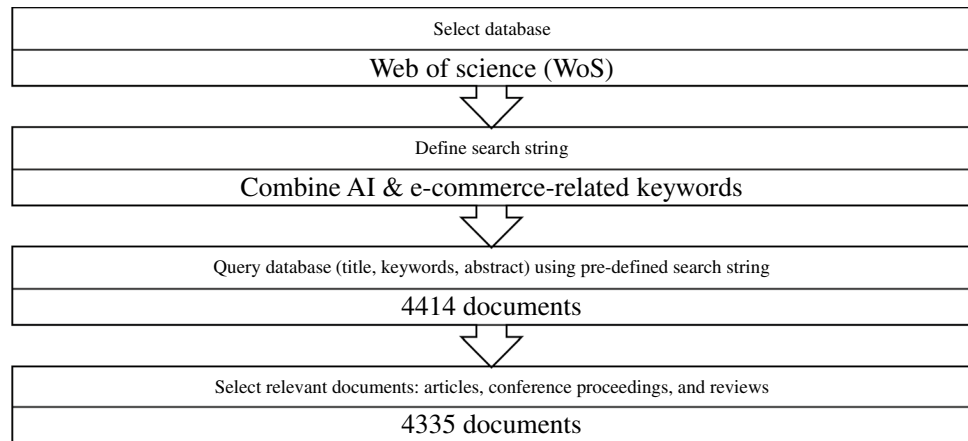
Select database

Web of science (WoS)

Define search string

Combine AI & e-commerce-related keywords

Query database (title, keywords, abstract) using pre-defined search string

4414 documents

Select relevant documents: articles, conference proceedings, and reviews

4335 documents